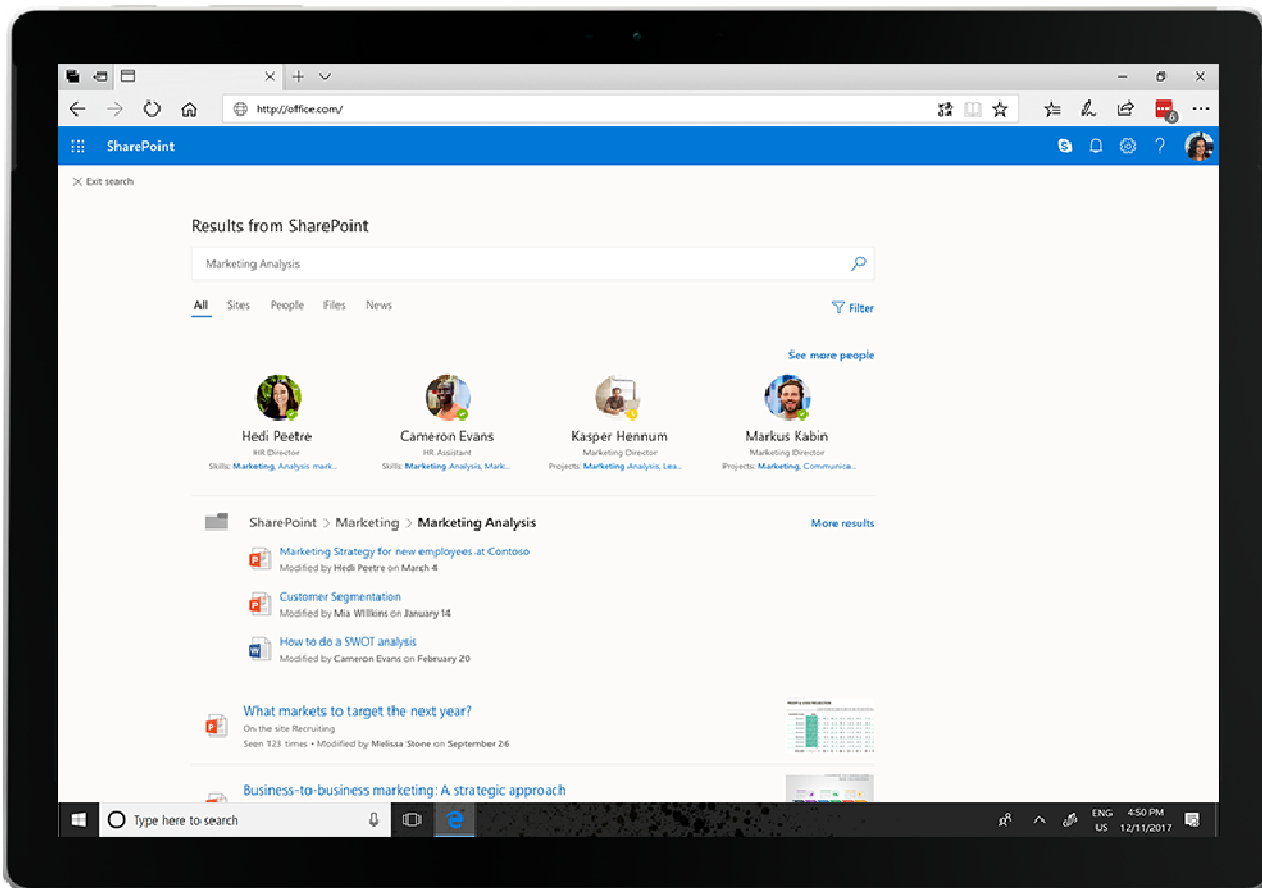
http://office.com/

SharePoint

Exit search

Results from SharePoint

Marketing Analysis

All Sites People Files News

Filter

See more people

Hedi Peetre
HR Director
Skills: Marketing, Analysis mark...

Cameron Evans
HR Assistant
Skills: Marketing, Analysis, Mark...

Kasper Hennum
Marketing Director
Projects: Marketing Analysis, Lea...

Markus Kabin
Marketing Director
Projects: Marketing, Communica...

SharePoint > Marketing > Marketing Analysis

More results

Marketing Strategy for new employees at Contoso
Modified by Hedi Peetre on March 4

Customer Segmentation
Modified by Mia Wilkins on January 14

How to do a SWOT analysis
Modified by Cameron Evans on February 20

What markets to target the next year?
On the site Recruiting
Seen 123 times • Modified by Melissa Stone on September 26

Business-to-business marketing: A strategic approach

Type here to search

ENG US 4:50 PM 12/11/2017